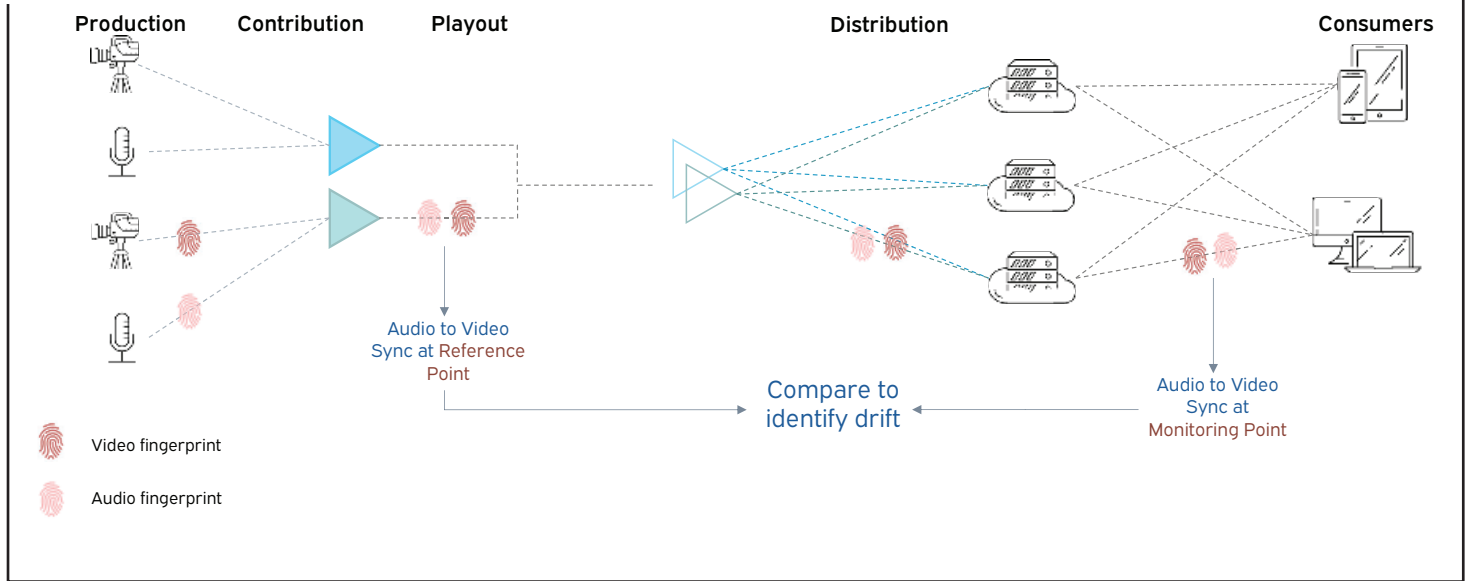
Production

Contribution

Playout

Distribution

Consumers

Audio to Video Sync at Reference Point

Compare to identify drift

Audio to Video Sync at Monitoring Point

Video fingerprint

Audio fingerprint